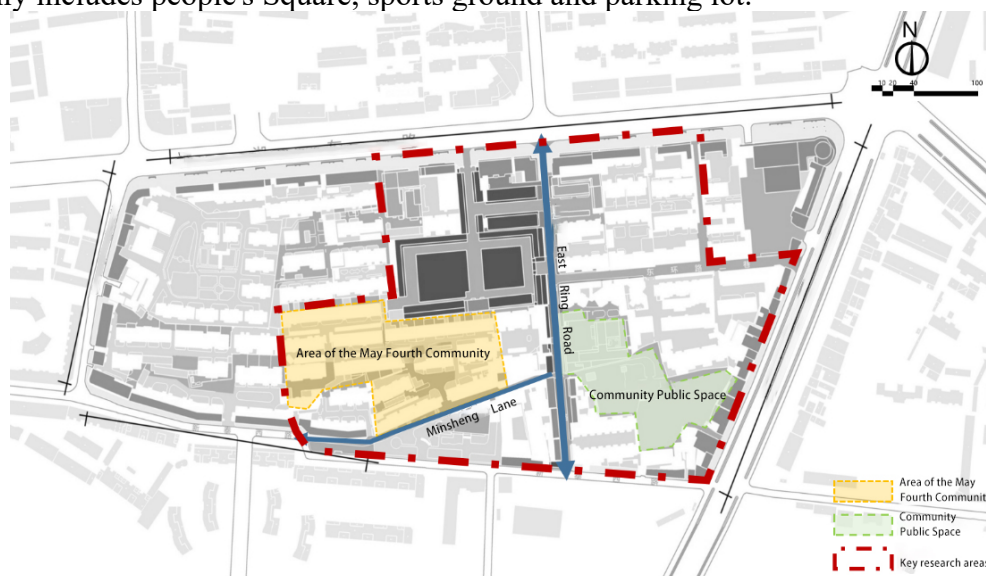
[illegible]ly includes people's Square, sports ground and parking lot.

N

10 20 40 100

East Ring Road

Area of the May Fourth Community

Community Public Space

Minsheng Lane

Area of the May Fourth Communit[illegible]

Community Public Space

Key research area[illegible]